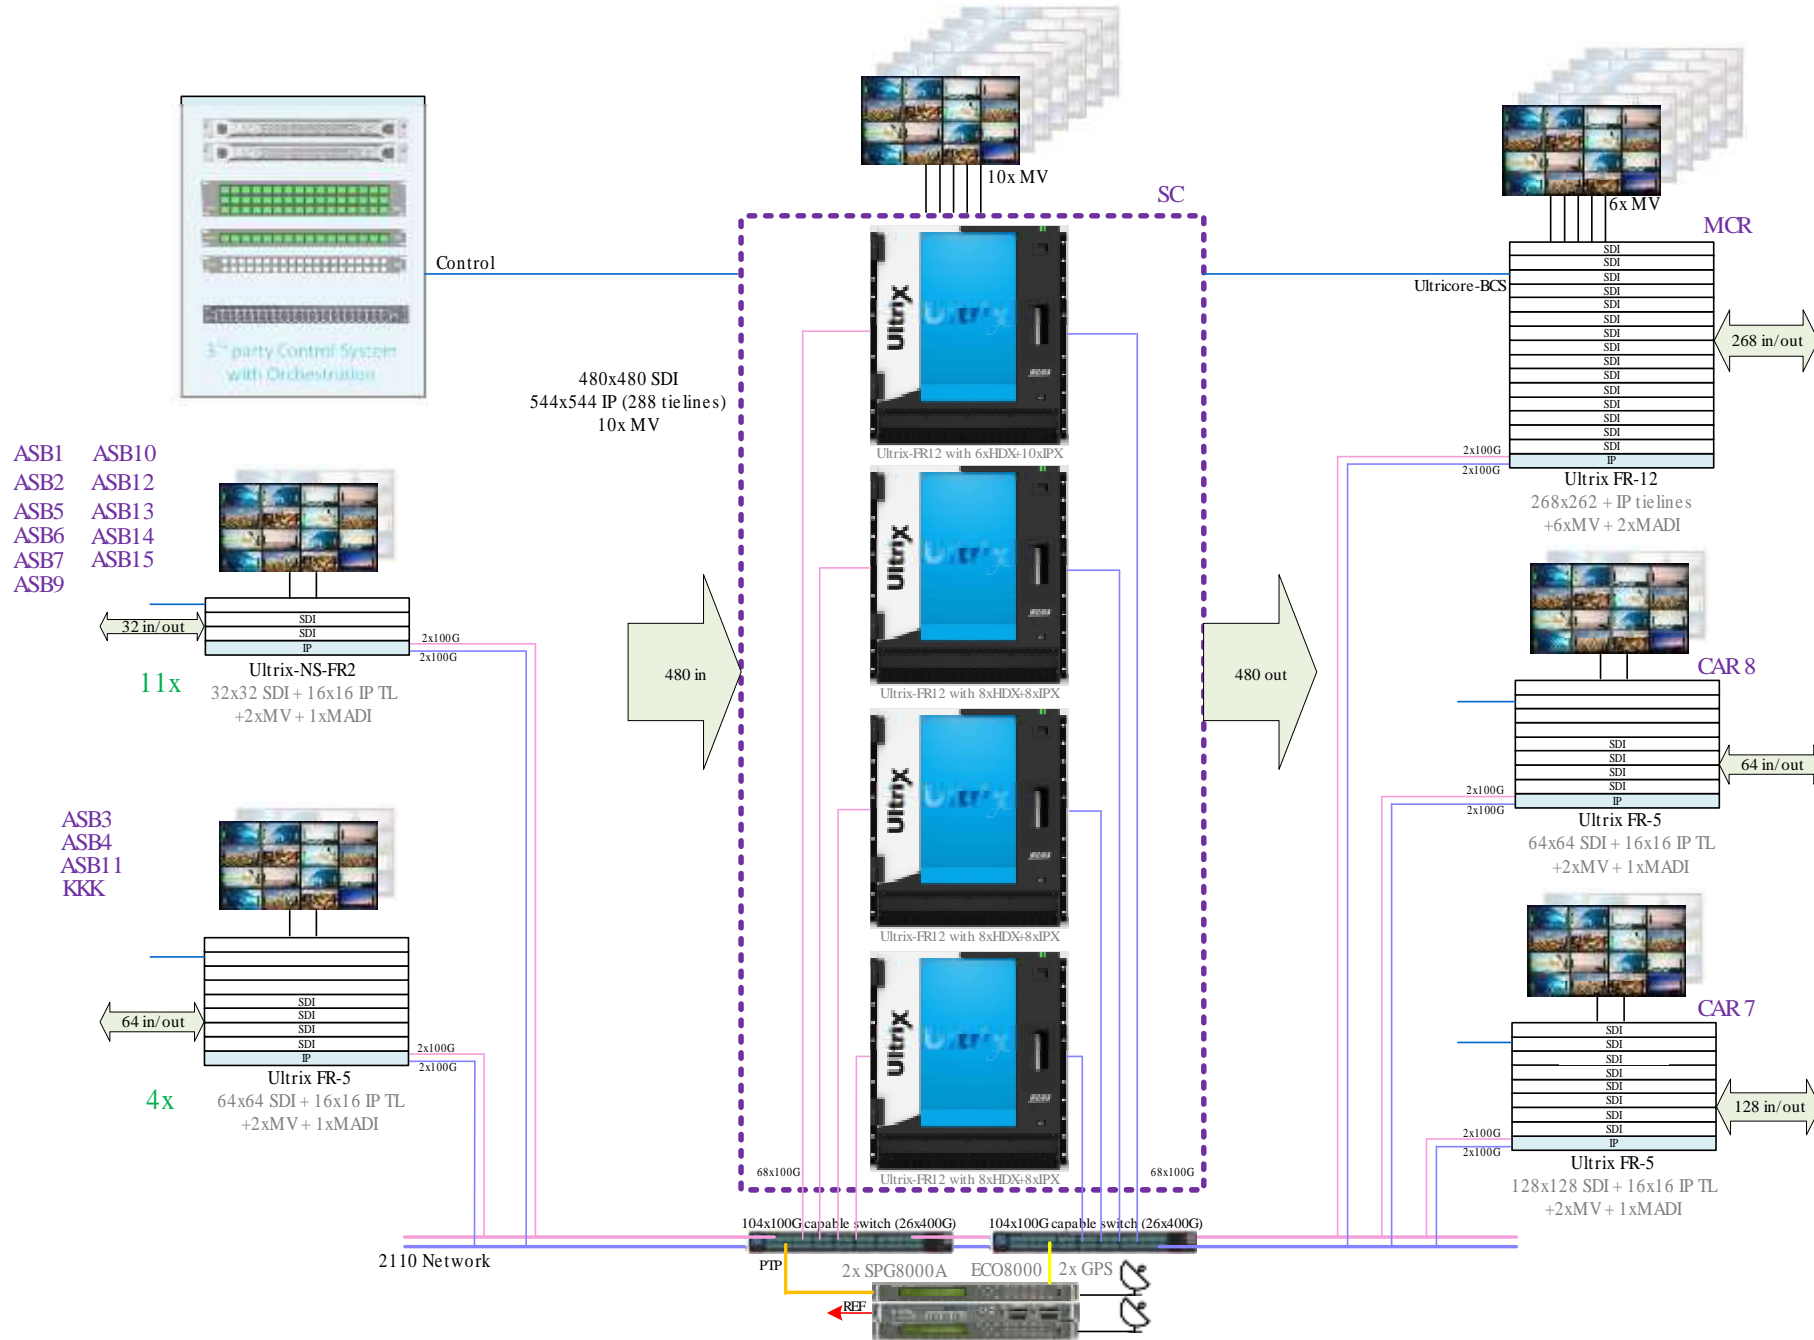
3rd party Control System with Orchestration

Control

10x MV

SC

6x MV

MCR

Ultricore-BCS

480x480 SDI
544x544 IP (288 tielines)
10x MV

Ultrix

Ultrix-FR12 with 6xHDX+10xIPX

Ultrix-FR12 with 8xHDX+8xIPX

Ultrix-FR12 with 8xHDX+8xIPX

Ultrix-FR12 with 8xHDX+8xIPX

SDI
SDI
SDI
SDI
SDI
SDI
SDI
SDI
SDI
SDI
SDI
SDI
SDI
SDI
SDI
IP

268 in/out

2x100G
2x100G

Ultrix FR-12
268x262 + IP tielines
+6xMV + 2xMADI

ASB1 ASB10
ASB2 ASB12
ASB5 ASB13
ASB6 ASB14
ASB7 ASB15
ASB9

SDI
SDI
IP

32 in/out

2x100G
2x100G

Ultrix-NS-FR2
11x
32x32 SDI + 16x16 IP TL
+2xMV + 1xMADI

480 in

480 out

CAR 8

SDI
SDI
SDI
SDI
IP

64 in/out

2x100G
2x100G

Ultrix FR-5
64x64 SDI + 16x16 IP TL
+2xMV + 1xMADI

ASB3
ASB4
ASB11
KKK

SDI
SDI
SDI
SDI
IP

64 in/out

2x100G
2x100G

Ultrix FR-5
4x
64x64 SDI + 16x16 IP TL
+2xMV + 1xMADI

CAR 7

SDI
SDI
SDI
SDI
SDI
SDI
SDI
SDI
IP

128 in/out

2x100G
2x100G

Ultrix FR-5
128x128 SDI + 16x16 IP TL
+2xMV + 1xMADI

68x100G
68x100G

104x100G capable switch (26x400G)
104x100G capable switch (26x400G)

2110 Network

PTP

2x SPG8000A
ECO8000
2x GPS

REF